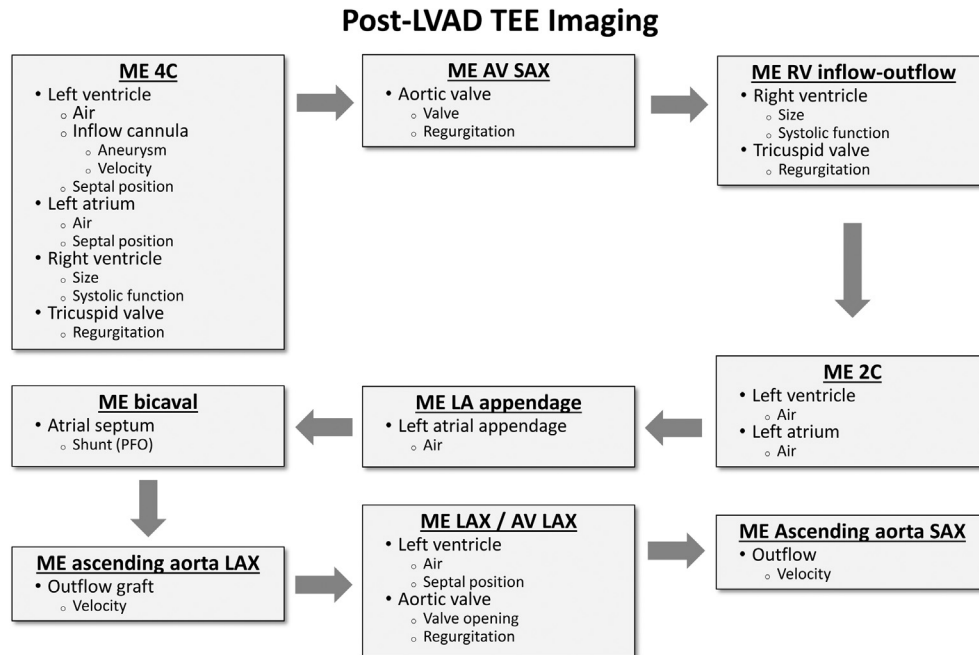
Post-LVAD TEE Imaging

ME 4C
• Left ventricle
  ◦ Air
  ◦ Inflow cannula
    ◦ Aneurysm
    ◦ Velocity
  ◦ Septal position
• Left atrium
  ◦ Air
  ◦ Septal position
• Right ventricle
  ◦ Size
  ◦ Systolic function
• Tricuspid valve
  ◦ Regurgitation

ME AV SAX
• Aortic valve
  ◦ Valve
  ◦ Regurgitation

ME RV inflow-outflow
• Right ventricle
  ◦ Size
  ◦ Systolic function
• Tricuspid valve
  ◦ Regurgitation

ME 2C
• Left ventricle
  ◦ Air
• Left atrium
  ◦ Air

ME LA appendage
• Left atrial appendage
  ◦ Air

ME bicaval
• Atrial septum
  ◦ Shunt (PFO)

ME ascending aorta LAX
• Outflow graft
  ◦ Velocity

ME LAX / AV LAX
• Left ventricle
  ◦ Air
  ◦ Septal position
• Aortic valve
  ◦ Valve opening
  ◦ Regurgitation

ME Ascending aorta SAX
• Outflow
  ◦ Velocity